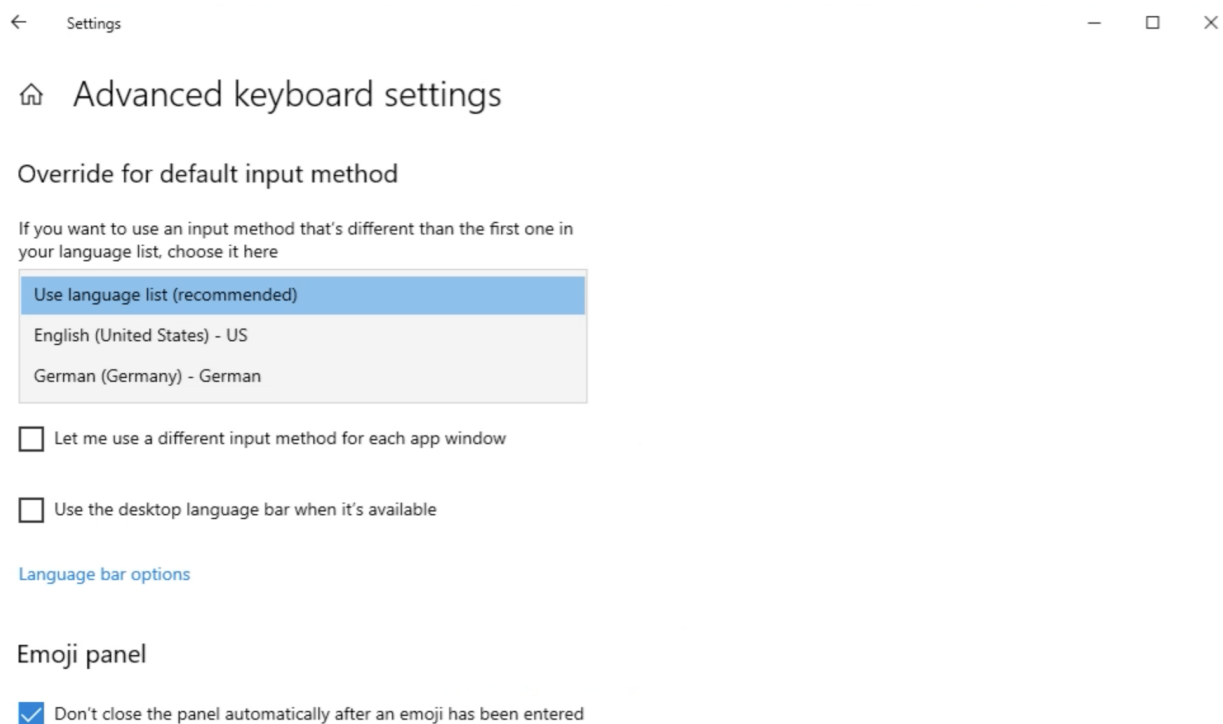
Settings

Advanced keyboard settings

Override for default input method

If you want to use an input method that's different than the first one in your language list, choose it here

Use language list (recommended)

English (United States) - US

German (Germany) - German

Let me use a different input method for each app window

Use the desktop language bar when it's available

Language bar options

Emoji panel

Don't close the panel automatically after an emoji has been entered